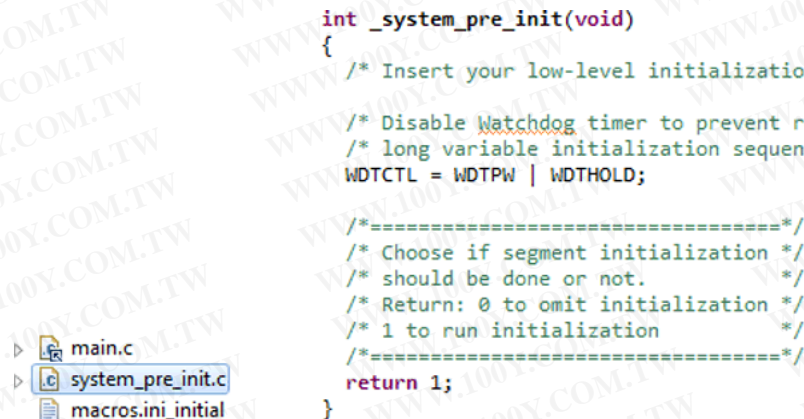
int _system_pre_init(void)
{
/* Insert your low-level initializatio

/* Disable Watchdog timer to prevent r
/* long variable initialization sequen
WDTCTL = WDTPW | WDTHOLD;

/*==================================*/
/* Choose if segment initialization */
/* should be done or not. */
/* Return: 0 to omit initialization */
/* 1 to run initialization */
/*==================================*/
return 1;
}

main.c
system_pre_init.c
macros.ini_initial

WWW.100Y.COM.TW